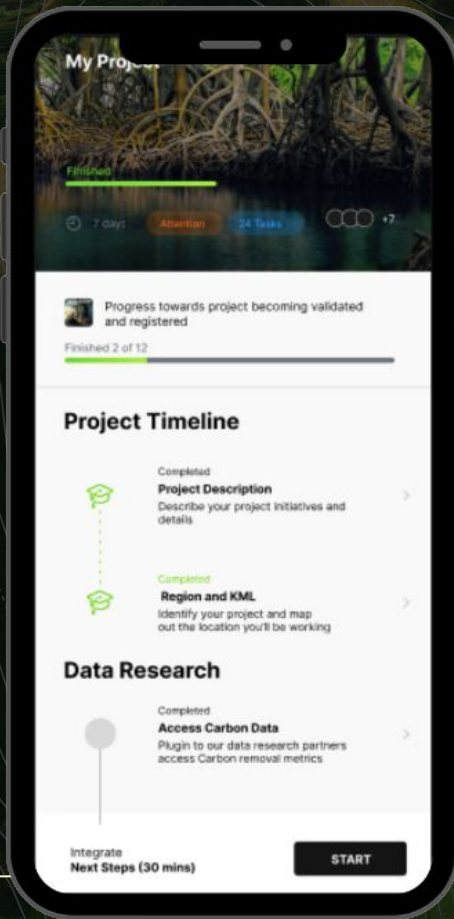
My Proj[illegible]

Finished

7 days Attention 24 Tasks +7

Progress towards project becoming validated and registered

Finished 2 of 12

Project Timeline

Completed
Project Description
Describe your project initiatives and details

Completed
Region and KML
Identify your project and map out the location you'll be working

Data Research

Completed
Access Carbon Data
Plugin to our data research partners access Carbon removal metrics

Integrate
Next Steps (30 mins)

START